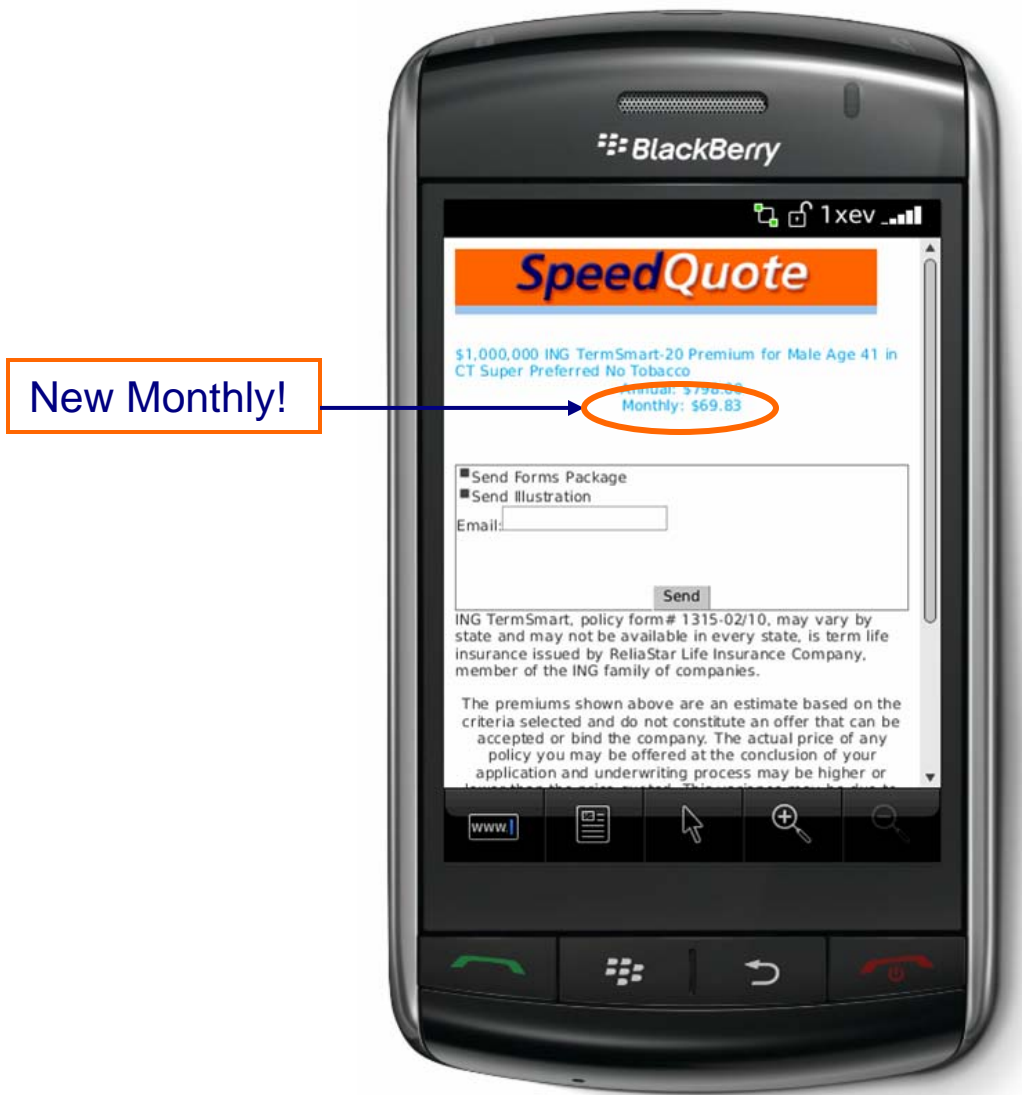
BlackBerry

1xev

SpeedQuote

$1,000,000 ING TermSmart-20 Premium for Male Age 41 in CT Super Preferred No Tobacco

New Monthly!

Annual: $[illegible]
Monthly: $69.83

Send Forms Package
Send Illustration
Email:

Send

ING TermSmart, policy form# 1315-02/10, may vary by state and may not be available in every state, is term life insurance issued by ReliaStar Life Insurance Company, member of the ING family of companies.

The premiums shown above are an estimate based on the criteria selected and do not constitute an offer that can be accepted or bind the company. The actual price of any policy you may be offered at the conclusion of your application and underwriting process may be higher or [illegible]

www.